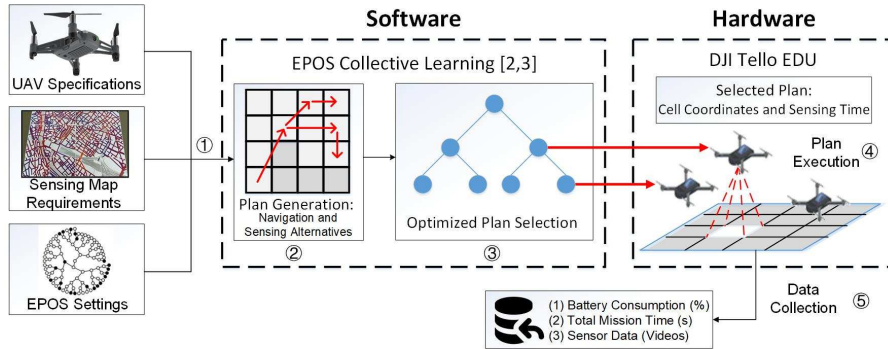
Software

Hardware

UAV Specifications

Sensing Map Requirements

EPOS Settings

①

EPOS Collective Learning [2,3]

Plan Generation: Navigation and Sensing Alternatives

②

Optimized Plan Selection

③

DJI Tello EDU

Selected Plan: Cell Coordinates and Sensing Time

Plan Execution ④

Data Collection ⑤

(1) Battery Consumption (%)
(2) Total Mission Time (s)
(3) Sensor Data (Videos)